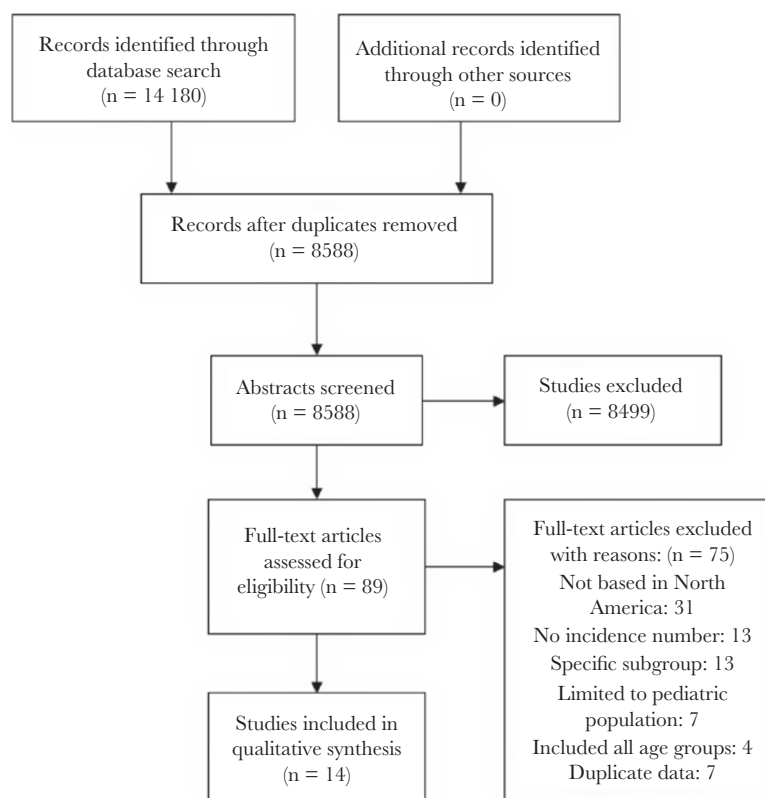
Records identified through database search (n = 14 180)

Additional records identified through other sources (n = 0)

Records after duplicates removed (n = 8588)

Abstracts screened (n = 8588)

Studies excluded (n = 8499)

Full-text articles assessed for eligibility (n = 89)

Full-text articles excluded with reasons: (n = 75)
Not based in North America: 31
No incidence number: 13
Specific subgroup: 13
Limited to pediatric population: 7
Included all age groups: 4
Duplicate data: 7

Studies included in qualitative synthesis (n = 14)